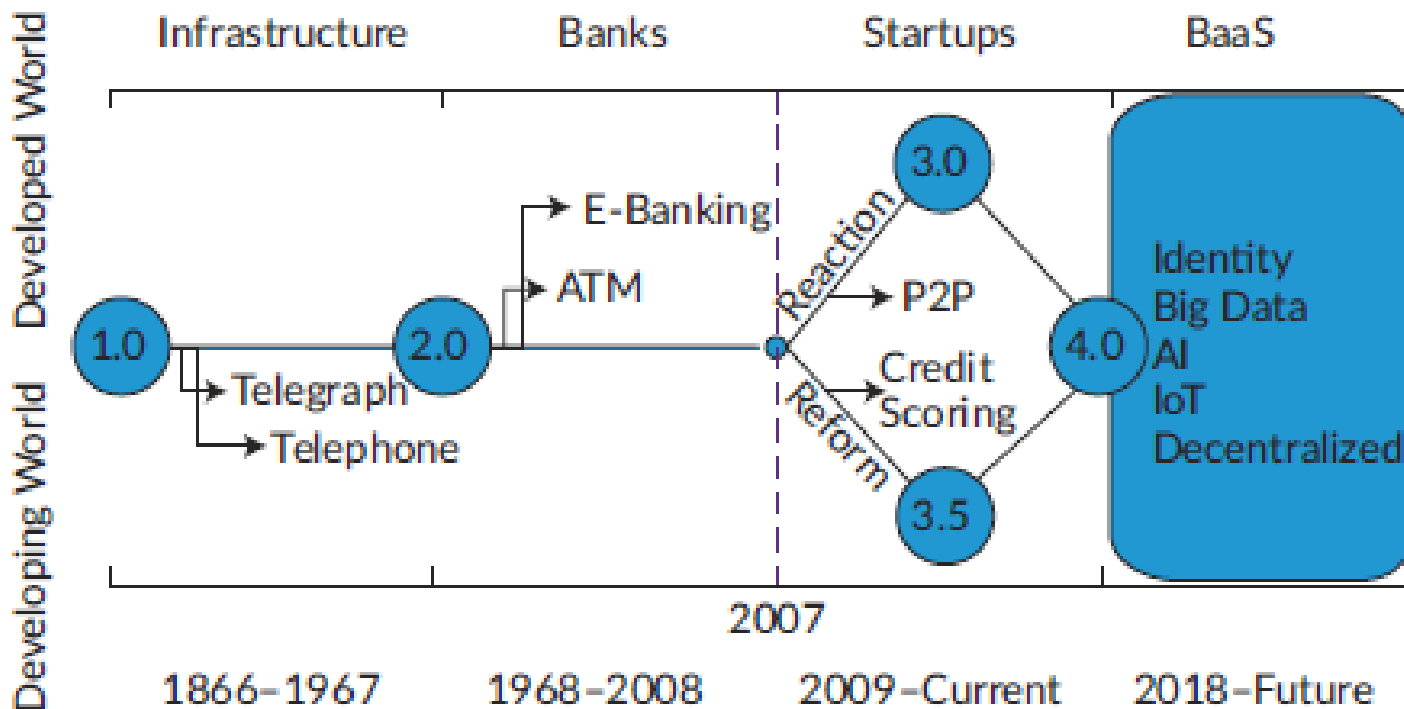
Developed World

Developing World

Infrastructure

Banks

Startups

BaaS

1.0

Telegraph

Telephone

2.0

ATM

E-Banking

Reaction

Reform

3.0

P2P

Credit Scoring

3.5

4.0

Identity
Big Data
AI
IoT
Decentralized

2007

1866–1967

1968–2008

2009–Current

2018–Future